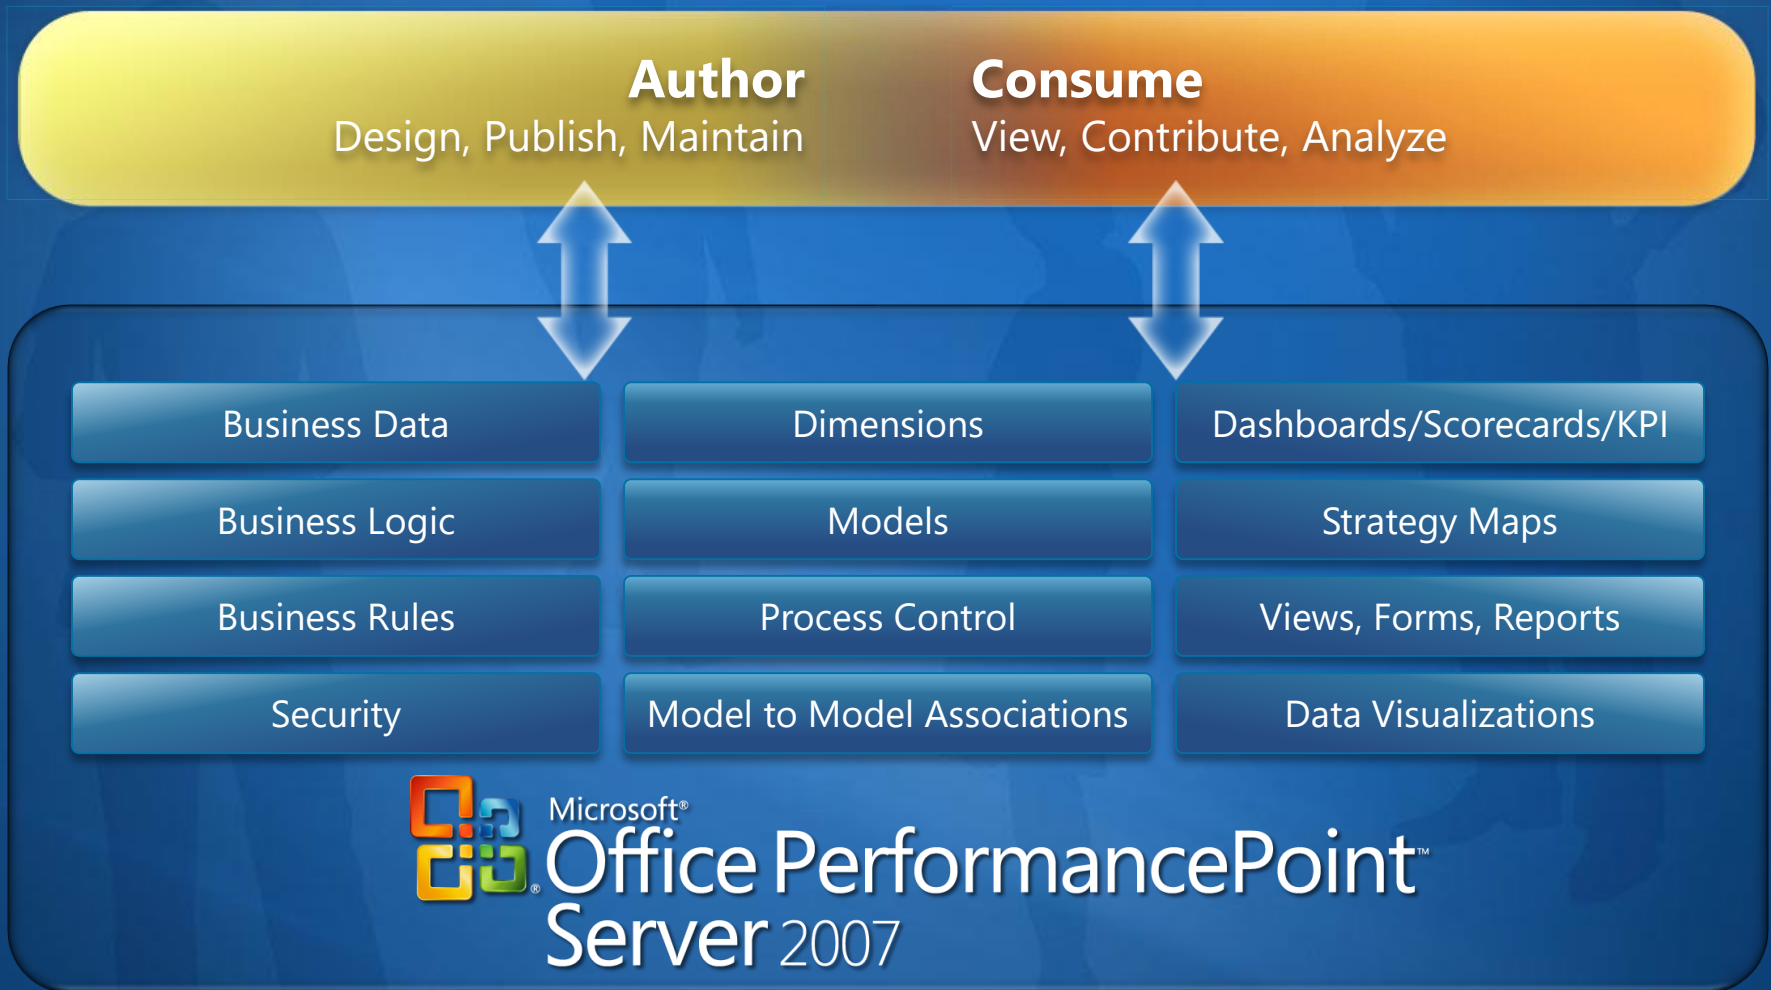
Author
Design, Publish, Maintain

Consume
View, Contribute, Analyze

| Business Data | Dimensions | Dashboards/Scorecards/KPI |
|---|---|---|
| Business Logic | Models | Strategy Maps |
| Business Rules | Process Control | Views, Forms, Reports |
| Security | Model to Model Associations | Data Visualizations |

Microsoft®
Office PerformancePoint™
Server 2007